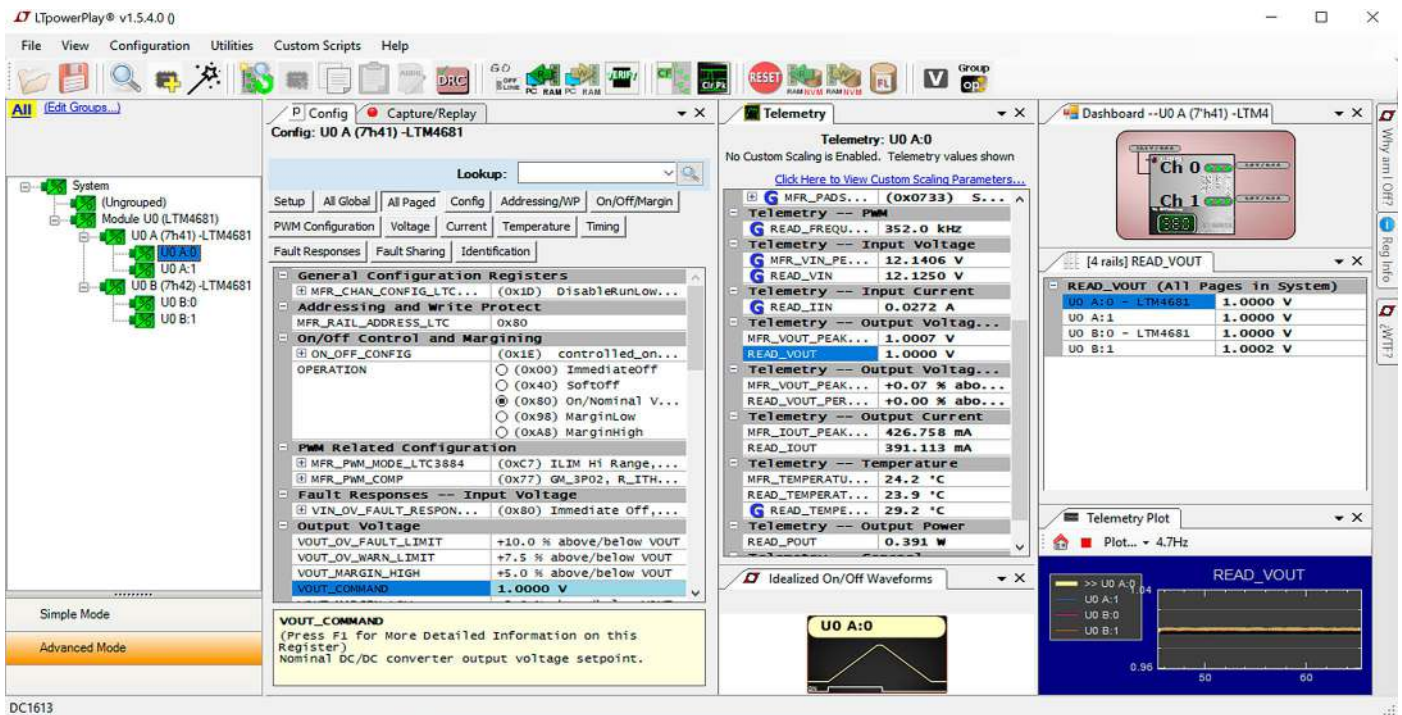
LTpowerPlay® v1.5.4.0 ()

File View Configuration Utilities Custom Scripts Help

GO OFF LINE PC RAM PC RAM VERIFY CF Ctr Pk RESET RAM NVM RAM NVM FL V Group op

All (Edit Groups...)

System
(Ungrouped)
Module U0 (LTM4681)
U0 A (7h41) -LTM4681
U0 A:0
U0 A:1
U0 B (7h42) -LTM4681
U0 B:0
U0 B:1

Simple Mode
Advanced Mode

DC1613

Config | Capture/Replay
Config: U0 A (7h41) -LTM4681

Lookup:

Setup | All Global | All Paged | Config | Addressing/WP | On/Off/Margin
PWM Configuration | Voltage | Current | Temperature | Timing
Fault Responses | Fault Sharing | Identification

| General Configuration Registers | |
|---|---|
| MFR_CHAN_CONFIG_LTC... | (0x1D) DisableRunLow... |
| Addressing and Write Protect | |
| MFR_RAIL_ADDRESS_LTC | 0x80 |
| On/Off Control and Margining | |
| ON_OFF_CONFIG | (0x1E) controlled_on... |
| OPERATION | (0x00) ImmediateOff |
| | (0x40) SoftOff |
| | (0x80) On/Nominal V... |
| | (0x98) MarginLow |
| | (0xA8) MarginHigh |
| PWM Related Configuration | |
| MFR_PWM_MODE_LTC3884 | (0xC7) ILIM Hi Range,... |
| MFR_PWM_COMP | (0x77) GM_3P02, R_ITH... |
| Fault Responses -- Input Voltage | |
| VIN_OV_FAULT_RESPON... | (0x80) Immediate Off,... |
| Output Voltage | |
| VOUT_OV_FAULT_LIMIT | +10.0 % above/below VOUT |
| VOUT_OV_WARN_LIMIT | +7.5 % above/below VOUT |
| VOUT_MARGIN_HIGH | +5.0 % above/below VOUT |
| VOUT_COMMAND | 1.0000 V |

VOUT_COMMAND
(Press F1 for More Detailed Information on this Register)
Nominal DC/DC converter output voltage setpoint.

Telemetry
Telemetry: U0 A:0
No Custom Scaling is Enabled. Telemetry values shown
Click Here to View Custom Scaling Parameters...

| MFR_PADS... | (0x0733) S... |
|---|---|
| Telemetry -- PWM | |
| READ_FREQU... | 352.0 kHz |
| Telemetry -- Input Voltage | |
| MFR_VIN_PE... | 12.1406 V |
| READ_VIN | 12.1250 V |
| Telemetry -- Input Current | |
| READ_IIN | 0.0272 A |
| Telemetry -- Output Voltag... | |
| MFR_VOUT_PEAK... | 1.0007 V |
| READ_VOUT | 1.0000 V |
| Telemetry -- Output Voltag... | |
| MFR_VOUT_PEAK... | +0.07 % abo... |
| READ_VOUT_PER... | +0.00 % abo... |
| Telemetry -- Output Current | |
| MFR_IOUT_PEAK... | 426.758 mA |
| READ_IOUT | 391.113 mA |
| Telemetry -- Temperature | |
| MFR_TEMPERATU... | 24.2 °C |
| READ_TEMPERAT... | 23.9 °C |
| READ_TEMPE... | 29.2 °C |
| Telemetry -- Output Power | |
| READ_POUT | 0.391 W |

Idealized On/Off Waveforms
U0 A:0

Dashboard --U0 A (7'h41) -LTM4
Ch 0
Ch 1

[4 rails] READ_VOUT

| READ_VOUT (All Pages in System) | |
|---|---|
| U0 A:0 - LTM4681 | 1.0000 V |
| U0 A:1 | 1.0000 V |
| U0 B:0 - LTM4681 | 1.0000 V |
| U0 B:1 | 1.0002 V |

Telemetry Plot
Plot... 4.7Hz
READ_VOUT
>> U0 A:0
U0 A:1
U0 B:0
U0 B:1
1.04
0.96
50
60

Why am I Off?
Reg Info
¿WTF?